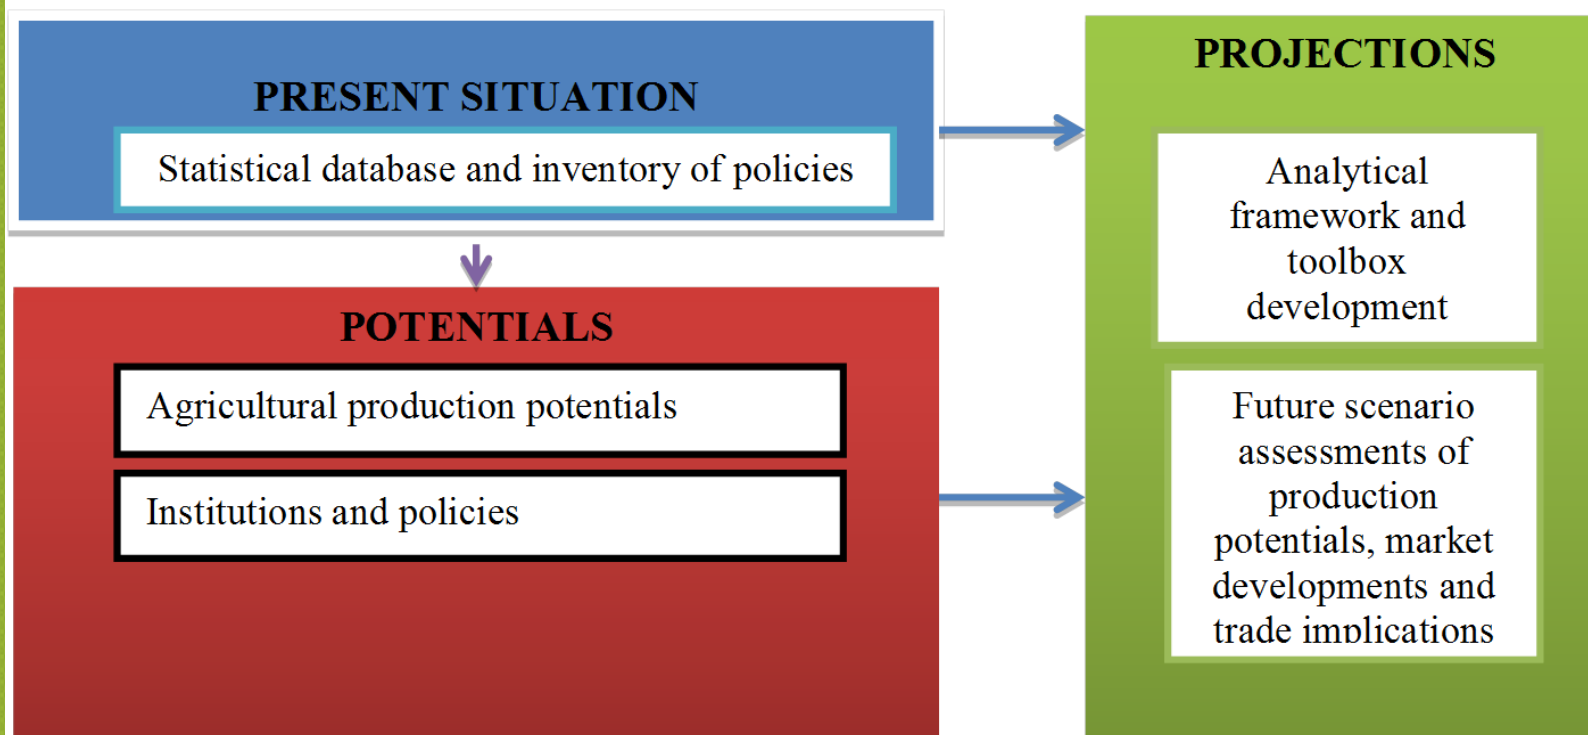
PRESENT SITUATION

Statistical database and inventory of policies

POTENTIALS

Agricultural production potentials

Institutions and policies

PROJECTIONS

Analytical framework and toolbox development

Future scenario assessments of production potentials, market developments and trade implications